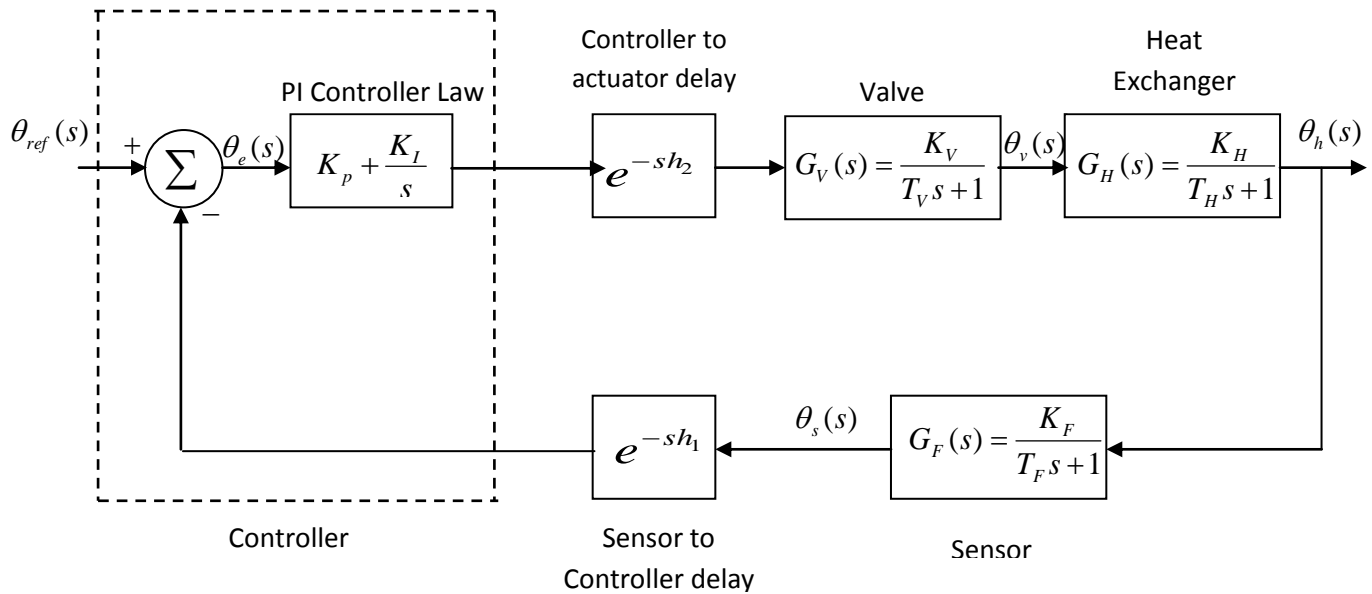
PI Controller Law

Controller to actuator delay

Valve

Heat Exchanger

$\theta_{ref}(s)$

+

$\sum$

−

$\theta_e(s)$

$K_p + \frac{K_I}{s}$

$e^{-sh_2}$

$G_V(s) = \frac{K_V}{T_V s + 1}$

$\theta_v(s)$

$G_H(s) = \frac{K_H}{T_H s + 1}$

$\theta_h(s)$

$e^{-sh_1}$

$\theta_s(s)$

$G_F(s) = \frac{K_F}{T_F s + 1}$

Controller

Sensor to Controller delay

Sensor